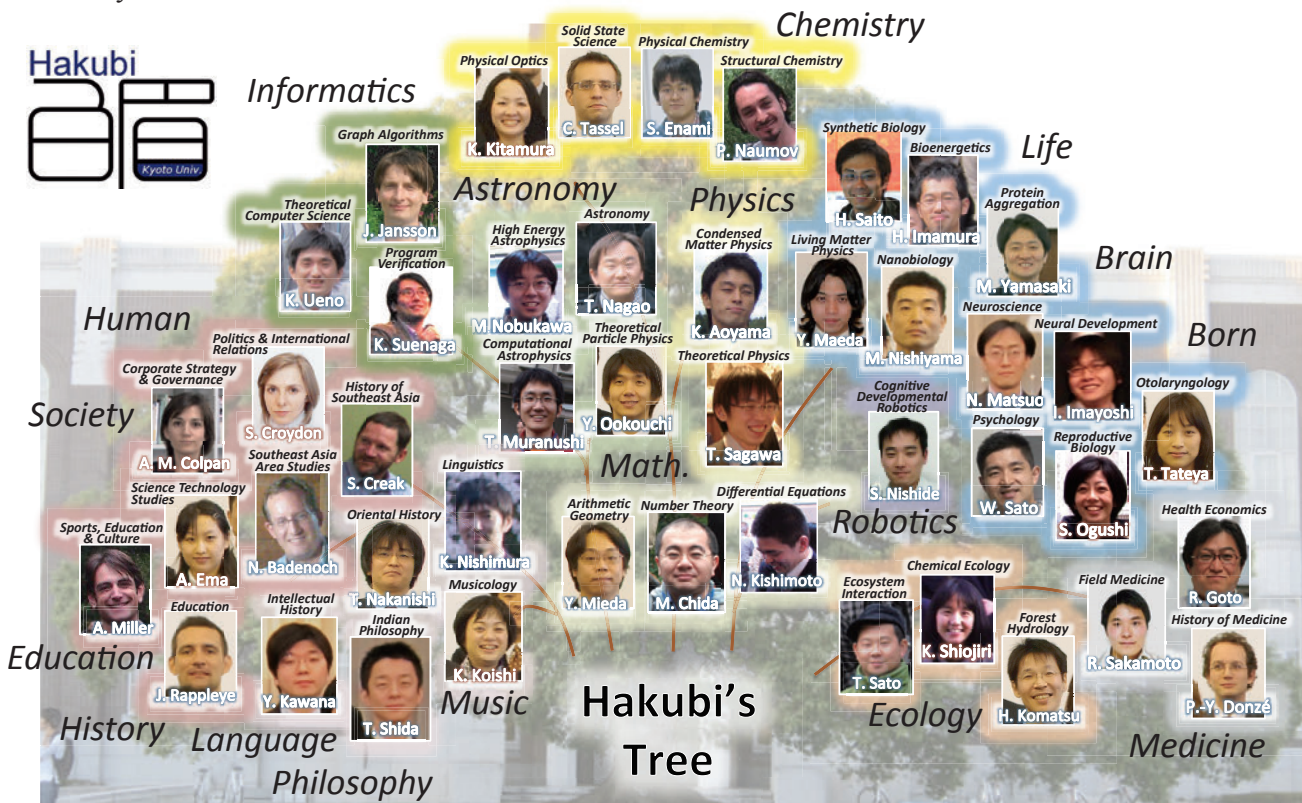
Hakubi
Kyoto Univ.

Chemistry
Informatics
Solid State Science
C. Tassel
Physical Chemistry
S. Enami
Physical Optics
K. Kitamura
Structural Chemistry
P. Naumov
Graph Algorithms
J. Jansson
Astronomy
Physics
Life
Synthetic Biology
H. Saito
Bioenergetics
H. Imamura
Protein Aggregation
M. Yamasaki
Theoretical Computer Science
K. Ueno
Program Verification
K. Suenaga
High Energy Astrophysics
M. Nobukawa
Astronomy
T. Nagao
Condensed Matter Physics
K. Aoyama
Living Matter Physics
Y. Maeda
Nanobiology
M. Nishiyama
Brain
Human
Neuroscience
N. Matsuo
Neural Development
I. Imayoshi
Born
Politics & International Relations
S. Croydon
Computational Astrophysics
T. Muranushi
Theoretical Particle Physics
Y. Ookouchi
Theoretical Physics
T. Sagawa
Corporate Strategy & Governance
A. M. Colpan
Society
History of Southeast Asia
S. Creak
Cognitive Developmental Robotics
S. Nishide
Psychology
W. Sato
Reproductive Biology
S. Ogushi
Otolaryngology
T. Tateya
Math.
Southeast Asia Area Studies
N. Badenoch
Linguistics
K. Nishimura
Science Technology Studies
A. Ema
Arithmetic Geometry
Y. Mieda
Number Theory
M. Chida
Differential Equations
N. Kishimoto
Robotics
Health Economics
R. Goto
Sports, Education & Culture
A. Miller
Oriental History
T. Nakanishi
Chemical Ecology
K. Shiojiri
Ecosystem Interaction
T. Sato
Field Medicine
R. Sakamoto
Education
J. Rappleye
Intellectual History
Y. Kawana
Musicology
K. Koishi
Forest Hydrology
H. Komatsu
History of Medicine
P.-Y. Donzé
Education
Indian Philosophy
T. Shida
Music
Hakubi's Tree
Ecology
History
Language
Medicine
Philosophy